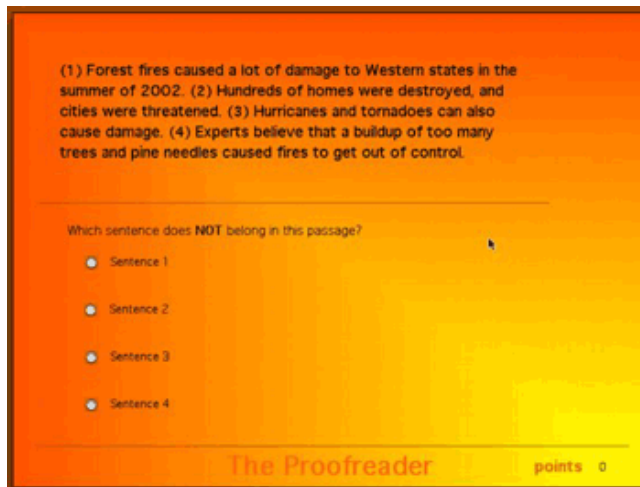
(1) Forest fires caused a lot of damage to Western states in the summer of 2002. (2) Hundreds of homes were destroyed, and cities were threatened. (3) Hurricanes and tornadoes can also cause damage. (4) Experts believe that a buildup of too many trees and pine needles caused fires to get out of control.

Which sentence does **NOT** belong in this passage?

Sentence 1

Sentence 2

Sentence 3

Sentence 4

The Proofreader

points 0